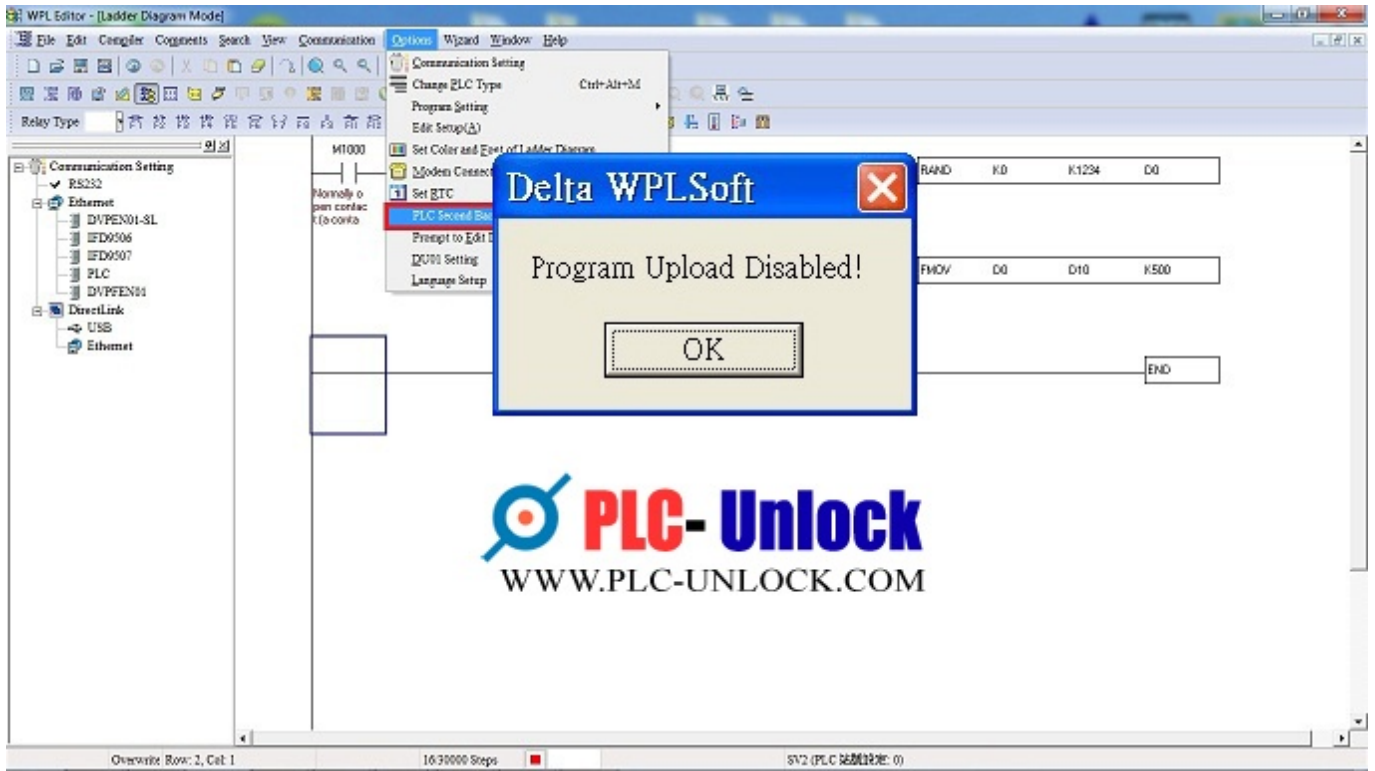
WPL Editor - [Ladder Diagram Mode]

File Edit Compiler Comments Search View Communication Options Wizard Window Help

Relay Type

Communication Setting
RS232
Ethernet
DVPEN01-SL
IFD9506
IFD9507
PLC
DVPFEN01
DirectLink
USB
Ethernet

Communication Setting
Change PLC Type Ctrl+Alt+M
Program Setting
Edit Setup(A)
Set Color and Font of Ladder Diagram
Modem Connect
Set RTC
PLC Second Ba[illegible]
Prompt to Edit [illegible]
DU01 Setting
Language Setup

M1000
Normally open contact (a conta

RAND K0 K1234 D0
FMOV D0 D10 K500
END

Delta WPLSoft
Program Upload Disabled!
OK

PLC- Unlock
WWW.PLC-UNLOCK.COM

Overwrite Row: 2, Col: 1 16/30000 Steps SV2 (PLC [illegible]: 0)